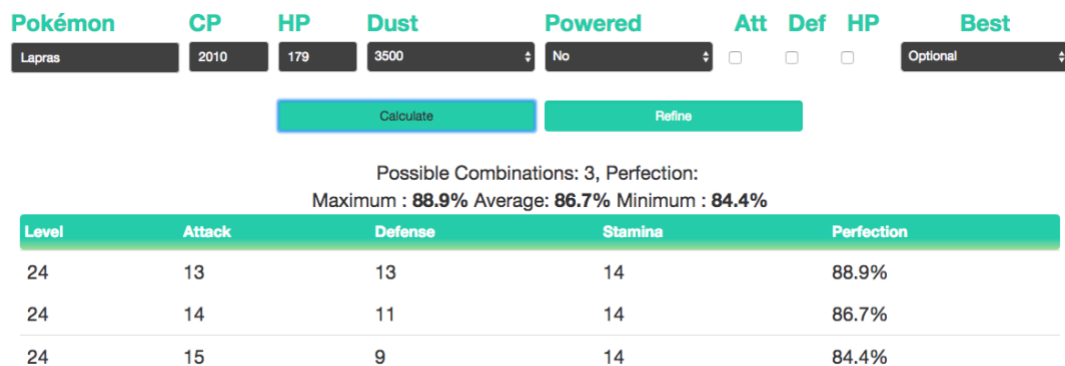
Pokémon CP HP Dust Powered Att Def HP Best

Lapras 2010 179 3500 No Optional

Calculate Refine

Possible Combinations: 3, Perfection:
Maximum : **88.9%** Average: **86.7%** Minimum : **84.4%**

| Level | Attack | Defense | Stamina | Perfection |
|---|---|---|---|---|
| 24 | 13 | 13 | 14 | 88.9% |
| 24 | 14 | 11 | 14 | 86.7% |
| 24 | 15 | 9 | 14 | 84.4% |